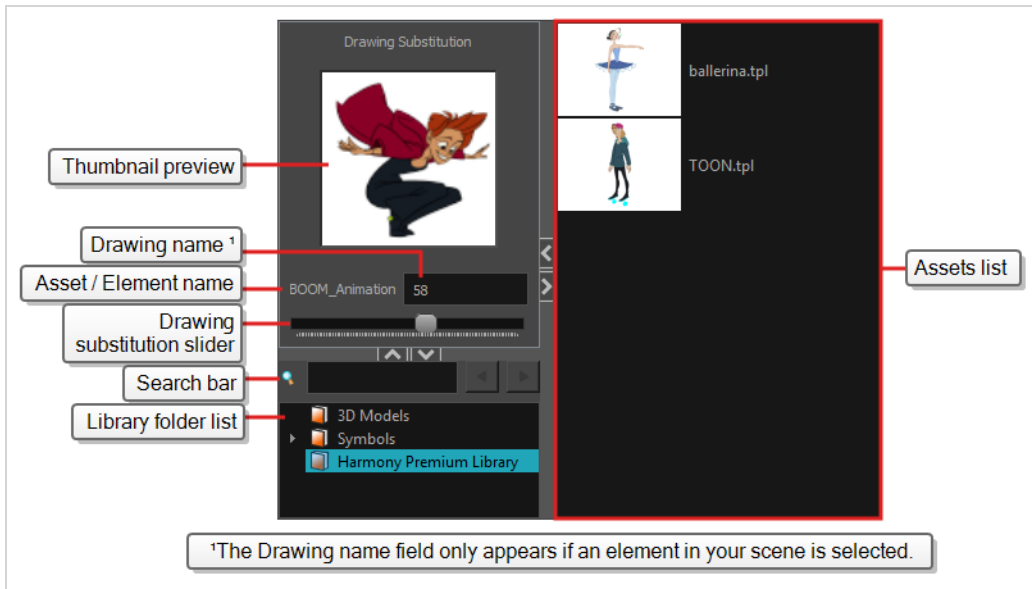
Drawing Substitution

Thumbnail preview

Drawing name ¹

Asset / Element name

BOOM_Animation

58

Drawing substitution slider

Search bar

Library folder list

3D Models

Symbols

Harmony Premium Library

ballerina.tpl

TOON.tpl

Assets list

¹The Drawing name field only appears if an element in your scene is selected.